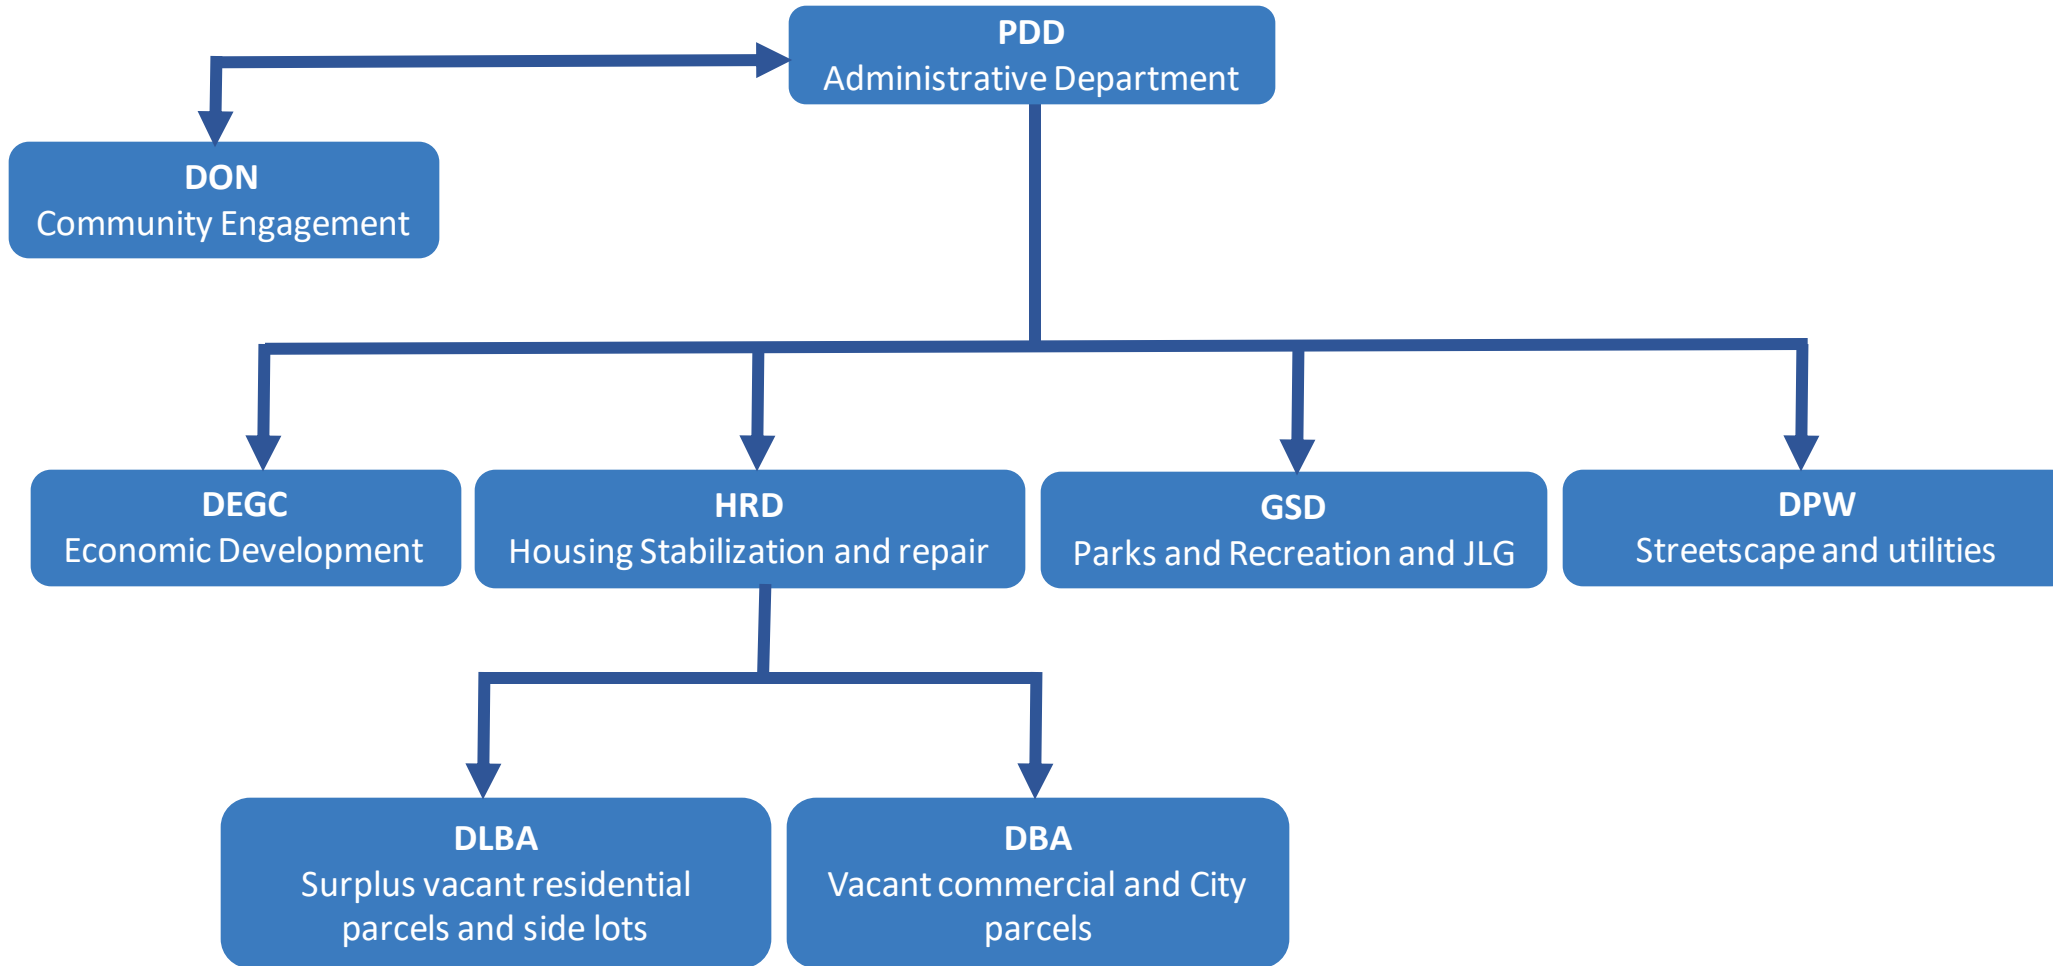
PDD
Administrative Department

DON
Community Engagement

DEGC
Economic Development

HRD
Housing Stabilization and repair

GSD
Parks and Recreation and JLG

DPW
Streetscape and utilities

DLBA
Surplus vacant residential parcels and side lots

DBA
Vacant commercial and City parcels